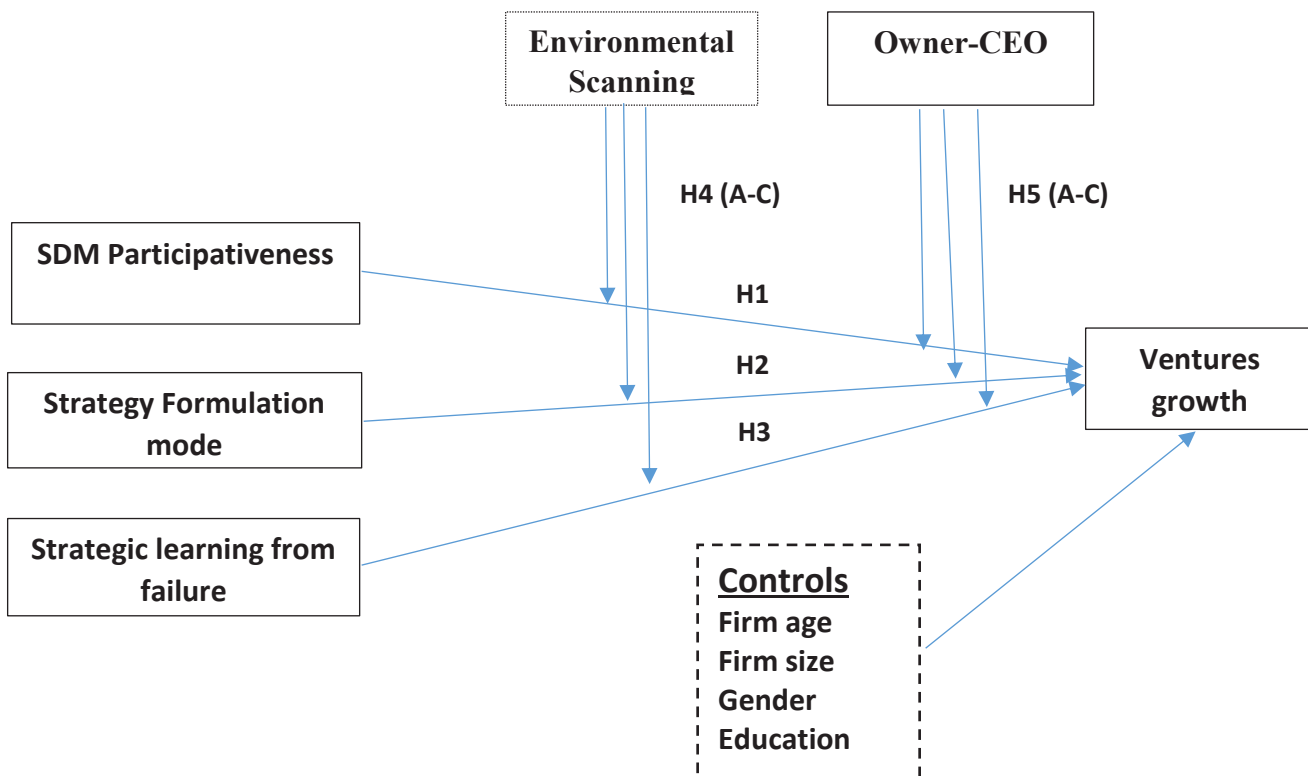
Environmental Scanning

Owner-CEO

H4 (A-C)

H5 (A-C)

SDM Participativeness

H1

H2

Ventures growth

Strategy Formulation mode

H3

Strategic learning from failure

Controls
Firm age
Firm size
Gender
Education